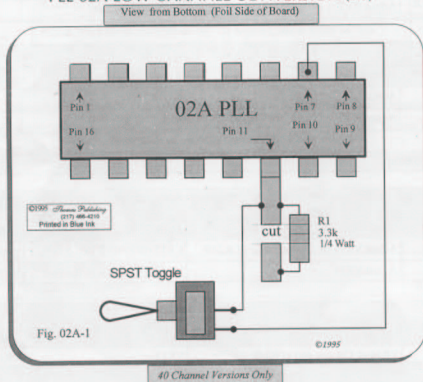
View from Bottom (Foil Side of Board)

Pin 1

Pin 16

02A PLL

Pin 7

Pin 8

Pin 10

Pin 9

Pin 11

©1995 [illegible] Publishing (217) 466-4210 Printed in Blue Ink

cut

R1 3.3k 1/4 Watt

SPST Toggle

Fig. 02A-1

©1995

40 Channel Versions Only